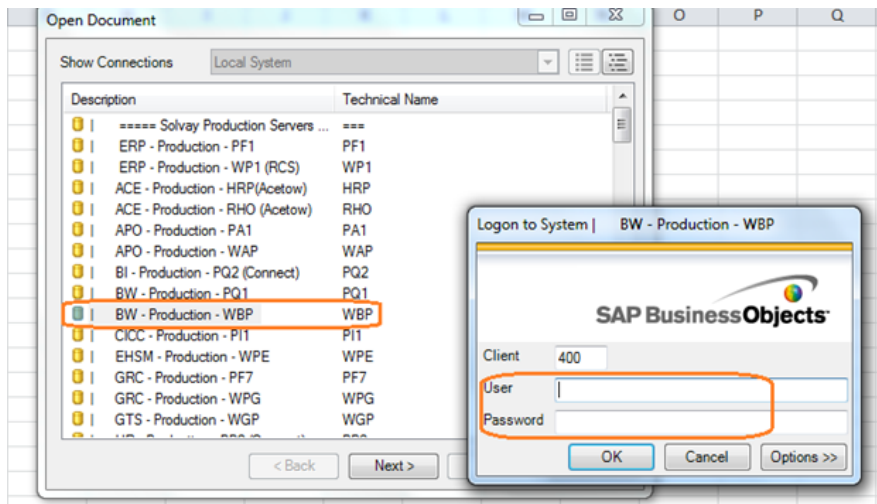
Open Document

O P Q

Show Connections Local System

| Description | Technical Name |
|---|---|
| ===== Solvay Production Servers ... | === |
| ERP - Production - PF1 | PF1 |
| ERP - Production - WP1 (RCS) | WP1 |
| ACE - Production - HRP(Acetow) | HRP |
| ACE - Production - RHO (Acetow) | RHO |
| APO - Production - PA1 | PA1 |
| APO - Production - WAP | WAP |
| BI - Production - PQ2 (Connect) | PQ2 |
| BW - Production - PQ1 | PQ1 |
| BW - Production - WBP | WBP |
| CICC - Production - PI1 | PI1 |
| EHSM - Production - WPE | WPE |
| GRC - Production - PF7 | PF7 |
| GRC - Production - WPG | WPG |
| GTS - Production - WGP | WGP |

< Back Next >

Logon to System | BW - Production - WBP

SAP BusinessObjects

Client 400
User
Password

OK Cancel Options >>